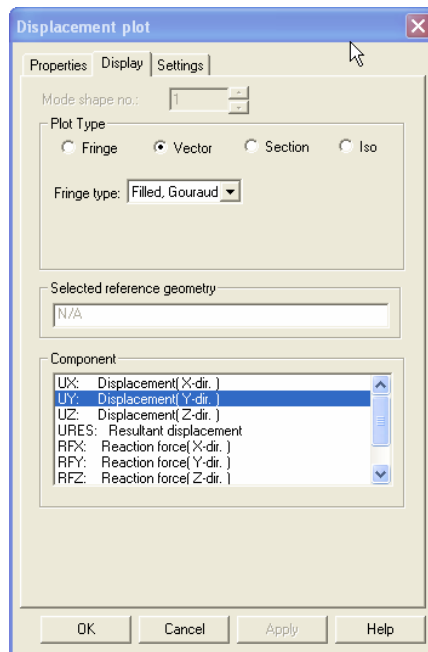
Displacement plot

Properties Display Settings

Mode shape no.: 1

Plot Type

Fringe Vector Section Iso

Fringe type: Filled, Gouraud

Selected reference geometry

N/A

Component

UX: Displacement( X-dir. )
UY: Displacement( Y-dir. )
UZ: Displacement( Z-dir. )
URES: Resultant displacement
RFX: Reaction force( X-dir. )
RFY: Reaction force( Y-dir. )
RFZ: Reaction force( Z-dir. )

OK Cancel Apply Help